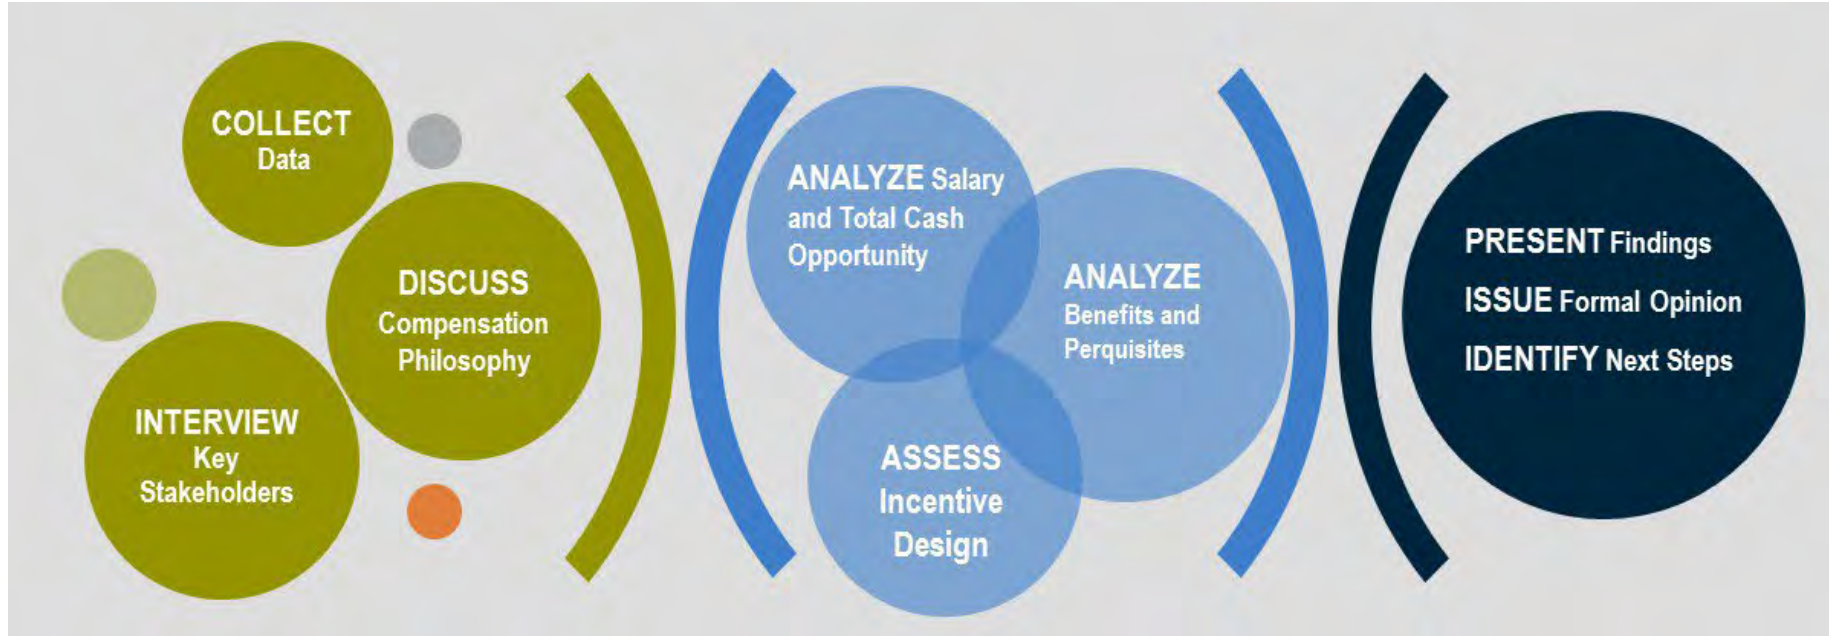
COLLECT Data

DISCUSS Compensation Philosophy

INTERVIEW Key Stakeholders

ANALYZE Salary and Total Cash Opportunity

ANALYZE Benefits and Perquisites

ASSESS Incentive Design

PRESENT Findings

ISSUE Formal Opinion

IDENTIFY Next Steps